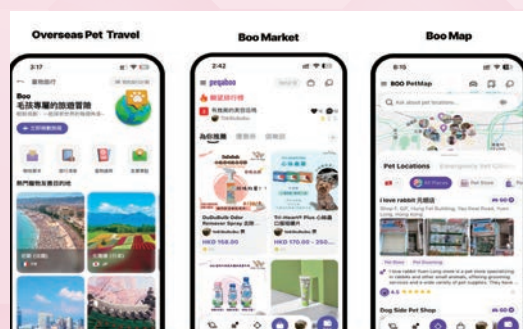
Overseas Pet Travel

3:17

Boo
毛孩專屬的旅遊冒險

Boo Market

2:42

pegaboo

HKD 158.00

HKD 170.00 - 250...

Boo Map

8:15

BOO PetMap

Ask about pet locations...

Pet Locations

I love rabbit 兔糧店

Dog Side Pet Shop